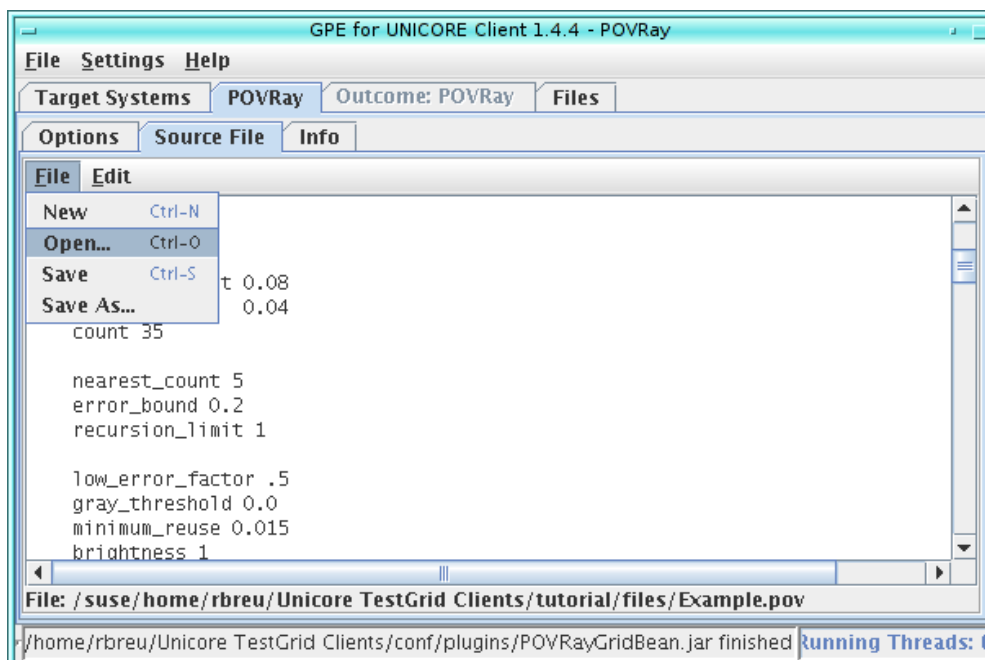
GPE for UNICORE Client 1.4.4 - POVRay

File Settings Help

Target Systems POVRay Outcome: POVRay Files

Options Source File Info

File Edit

New Ctrl-N
Open... Ctrl-O
Save Ctrl-S
Save As...

t 0.08
0.04
count 35

nearest_count 5
error_bound 0.2
recursion_limit 1

low_error_factor .5
gray_threshold 0.0
minimum_reuse 0.015
brightness 1

File: /suse/home/rbreu/Unicore TestGrid Clients/tutorial/files/Example.pov

/home/rbreu/Unicore TestGrid Clients/conf/plugins/POVRayGridBean.jar finished Running Threads: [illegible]